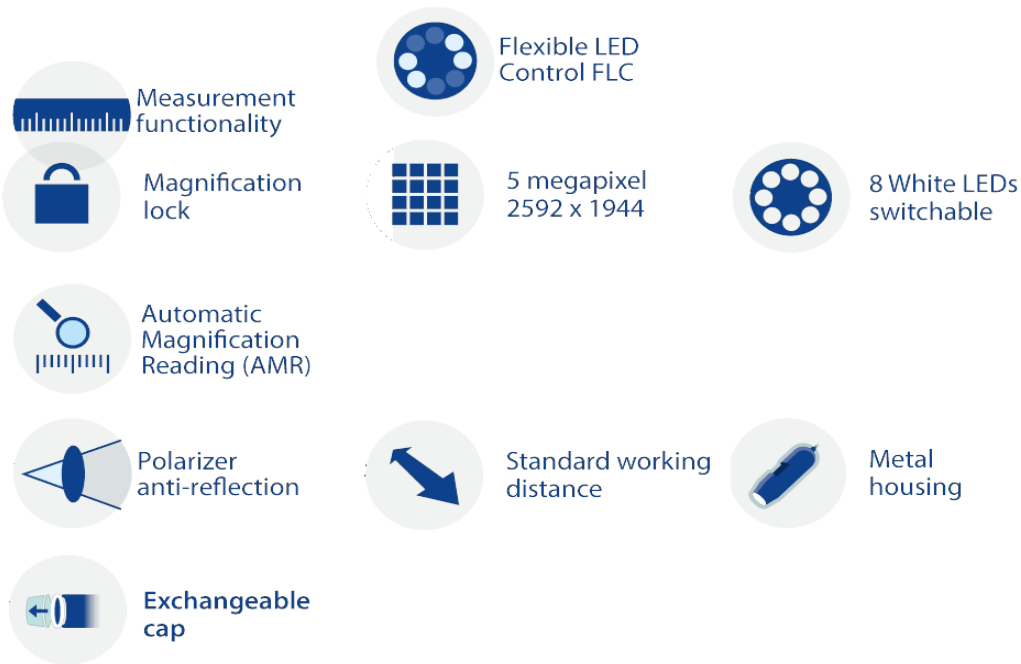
Flexible LED Control FLC

Measurement functionality

Magnification lock

5 megapixel 2592 x 1944

8 White LEDs switchable

Automatic Magnification Reading (AMR)

Polarizer anti-reflection

Standard working distance

Metal housing

Exchangeable cap